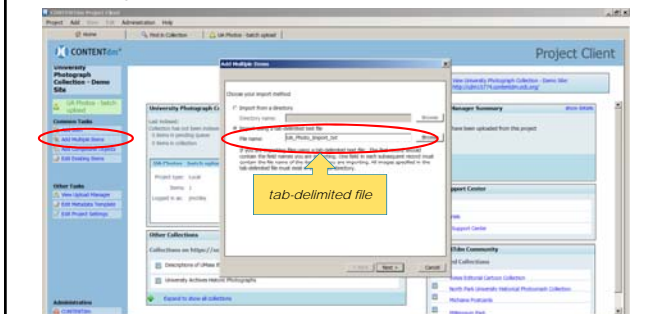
CONTENTdm Project Client
Project Add Item Edit Administration Help
Home Find in Collection UA Photos - batch upload
CONTENTdm
Project Client
University Photograph Collection - Demo Site
UA Photos - batch upload
Common Tasks
Add Multiple Items
Add Compound Objects
Edit Existing Items
Other Tasks
View Upload Manager
Edit Metadata Template
Edit Project Settings
Administration
CONTENTdm
University Photograph C
Last indexed:
Collection has not been indexed
0 items in pending queue
0 items in collection
UA Photos - batch upload
Project type: Local
Items: 1
Logged in as: jmcible
Other Collections
Collections on https://s
Descriptions of UMass E
University Archives Historic Photographs
Expand to show all collections
View University Photograph Collection - Demo Site
http://cdm15774.contentdm.oclc.org/
Manager Summary
Show Details
have been uploaded from this project
Support Center
Help
Support Center
TDm Community
ed Collections
Iowa Editorial Cartoon Collection
North Park University Historical Photograph Collection
Michana Postcards
Add Multiple Items
Choose your import method
Import from a directory
Directory name:
Browse
Import using a tab-delimited text file
File name: UA_Photo_Import.txt
Browse
If you are importing files using a tab-delimited text file, the first row in the file must contain the field names you are importing. One field in each subsequent record must contain the file name of the file you are importing. All images specified in the tab-delimited file must exist in the same directory.
tab-delimited file
< Back Next > Cancel